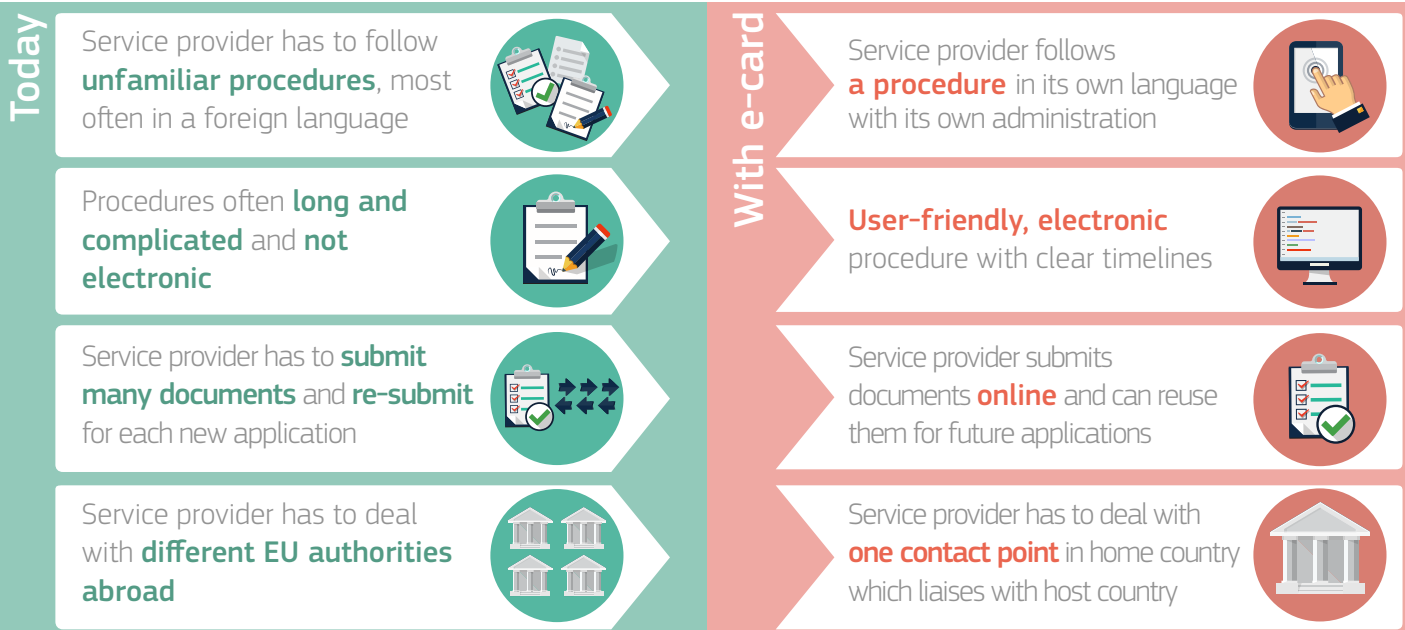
Today

Service provider has to follow unfamiliar procedures, most often in a foreign language

Procedures often long and complicated and not electronic

Service provider has to submit many documents and re-submit for each new application

Service provider has to deal with different EU authorities abroad

With e-card

Service provider follows a procedure in its own language with its own administration

User-friendly, electronic procedure with clear timelines

Service provider submits documents online and can reuse them for future applications

Service provider has to deal with one contact point in home country which liaises with host country